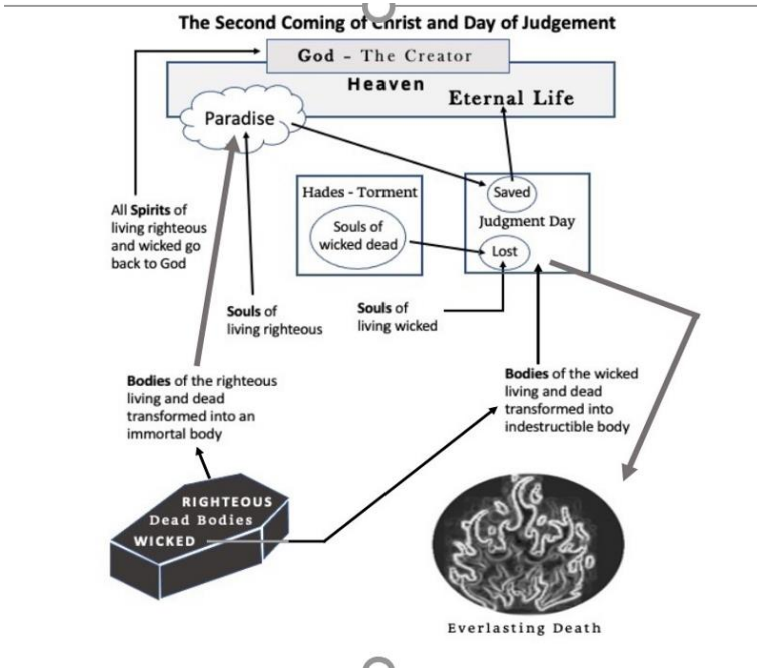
The Second Coming of Christ and Day of Judgement

God - The Creator

Heaven

Eternal Life

Paradise

Hades - Torment

Souls of wicked dead

Saved

Judgment Day

Lost

All **Spirits** of living righteous and wicked go back to God

**Souls** of living righteous

**Souls** of living wicked

**Bodies** of the righteous living and dead transformed into an immortal body

**Bodies** of the wicked living and dead transformed into indestructible body

RIGHTEOUS
Dead Bodies
WICKED

Everlasting Death